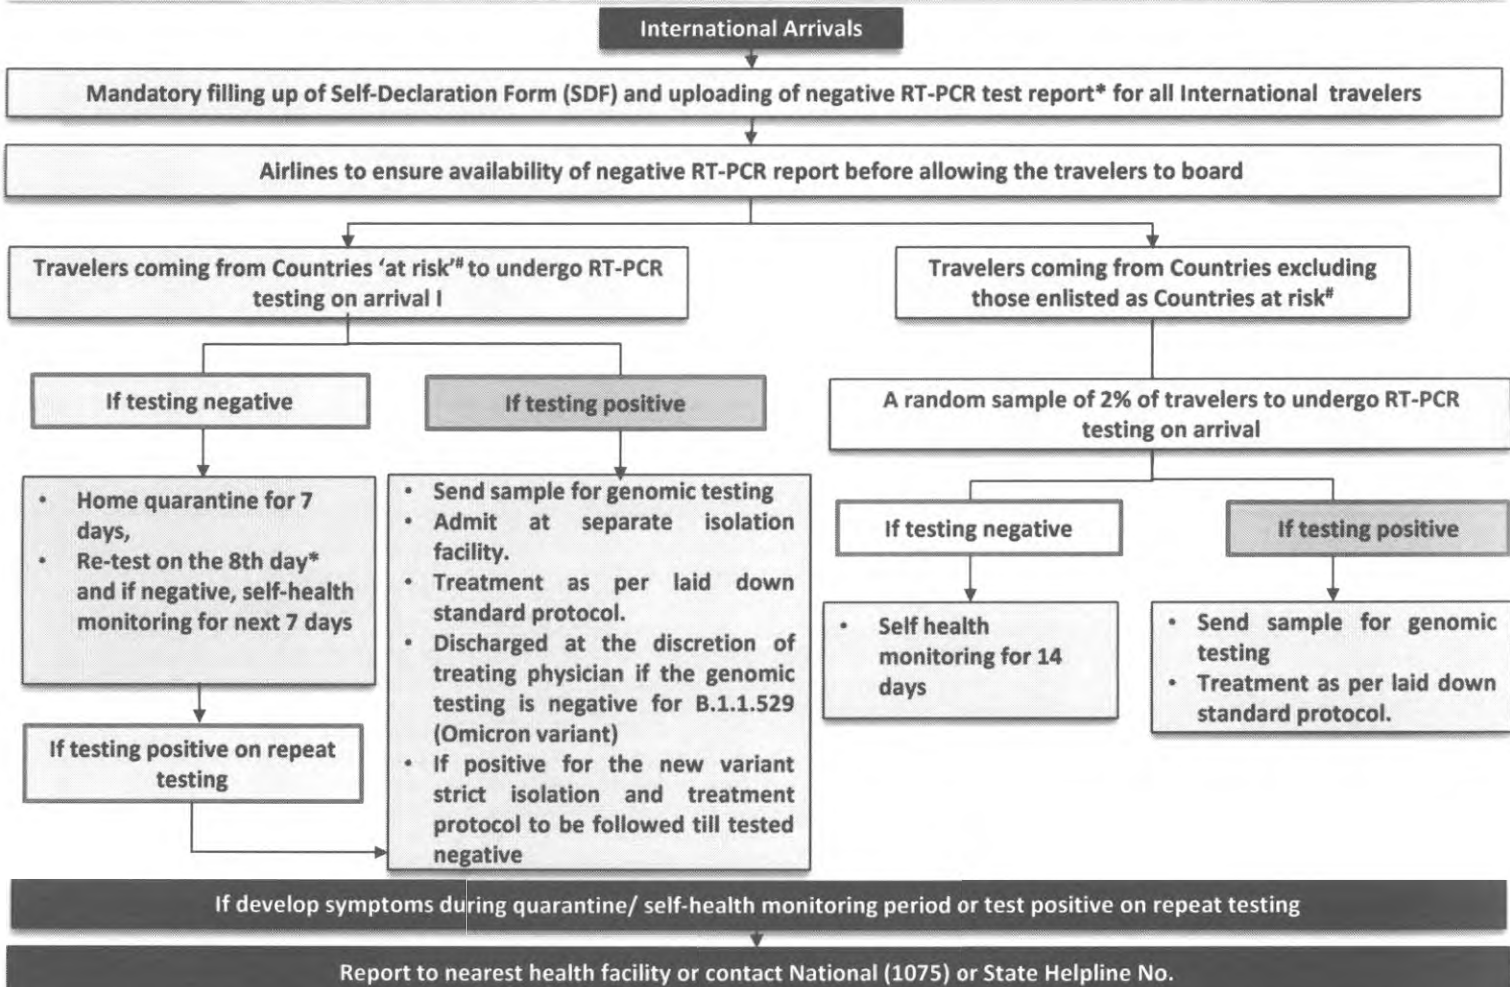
International Arrivals

Mandatory filling up of Self-Declaration Form (SDF) and uploading of negative RT-PCR test report* for all International travelers

Airlines to ensure availability of negative RT-PCR report before allowing the travelers to board

Travelers coming from Countries 'at risk'# to undergo RT-PCR testing on arrival I

Travelers coming from Countries excluding those enlisted as Countries at risk#

If testing negative

If testing positive

A random sample of 2% of travelers to undergo RT-PCR testing on arrival

- Home quarantine for 7 days,
- Re-test on the 8th day* and if negative, self-health monitoring for next 7 days

- Send sample for genomic testing
- Admit at separate isolation facility.
- Treatment as per laid down standard protocol.
- Discharged at the discretion of treating physician if the genomic testing is negative for B.1.1.529 (Omicron variant)
- If positive for the new variant strict isolation and treatment protocol to be followed till tested negative

If testing negative

If testing positive

- Self health monitoring for 14 days

- Send sample for genomic testing
- Treatment as per laid down standard protocol.

If testing positive on repeat testing

If develop symptoms during quarantine/ self-health monitoring period or test positive on repeat testing

Report to nearest health facility or contact National (1075) or State Helpline No.